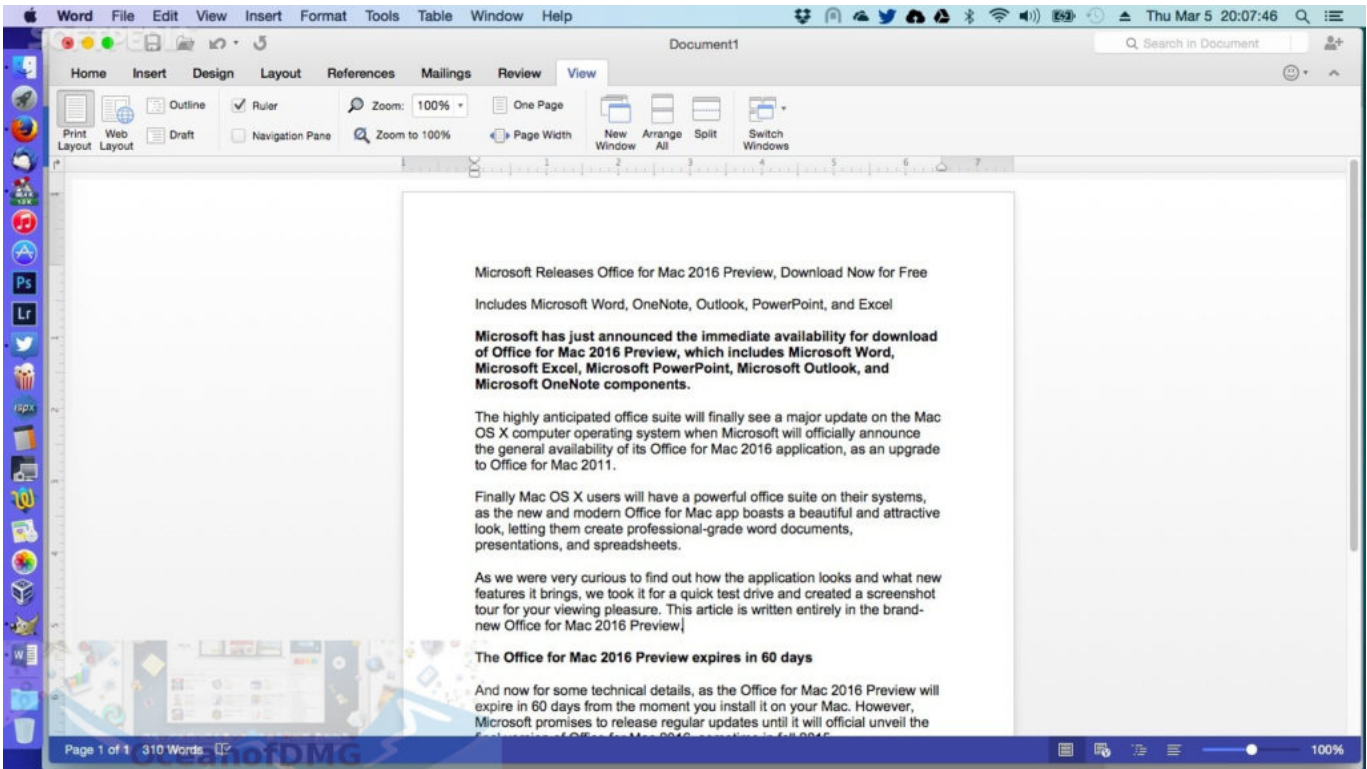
Word File Edit View Insert Format Tools Table Window Help

Thu Mar 5 20:07:46

Document1

Search in Document

Home Insert Design Layout References Mailings Review View

Print Layout Web Layout Outline Draft Ruler Navigation Pane Zoom: 100% Zoom to 100% One Page Page Width New Window Arrange All Split Switch Windows

Ps Lr

Microsoft Releases Office for Mac 2016 Preview, Download Now for Free

Includes Microsoft Word, OneNote, Outlook, PowerPoint, and Excel

**Microsoft has just announced the immediate availability for download of Office for Mac 2016 Preview, which includes Microsoft Word, Microsoft Excel, Microsoft PowerPoint, Microsoft Outlook, and Microsoft OneNote components.**

The highly anticipated office suite will finally see a major update on the Mac OS X computer operating system when Microsoft will officially announce the general availability of its Office for Mac 2016 application, as an upgrade to Office for Mac 2011.

Finally Mac OS X users will have a powerful office suite on their systems, as the new and modern Office for Mac app boasts a beautiful and attractive look, letting them create professional-grade word documents, presentations, and spreadsheets.

As we were very curious to find out how the application looks and what new features it brings, we took it for a quick test drive and created a screenshot tour for your viewing pleasure. This article is written entirely in the brand-new Office for Mac 2016 Preview.

The **Office for Mac 2016 Preview expires in 60 days**

And now for some technical details, as the Office for Mac 2016 Preview will expire in 60 days from the moment you install it on your Mac. However, Microsoft promises to release regular updates until it will official unveil the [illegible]

Page 1 of 1 310 Words

OceanofDMG

100%